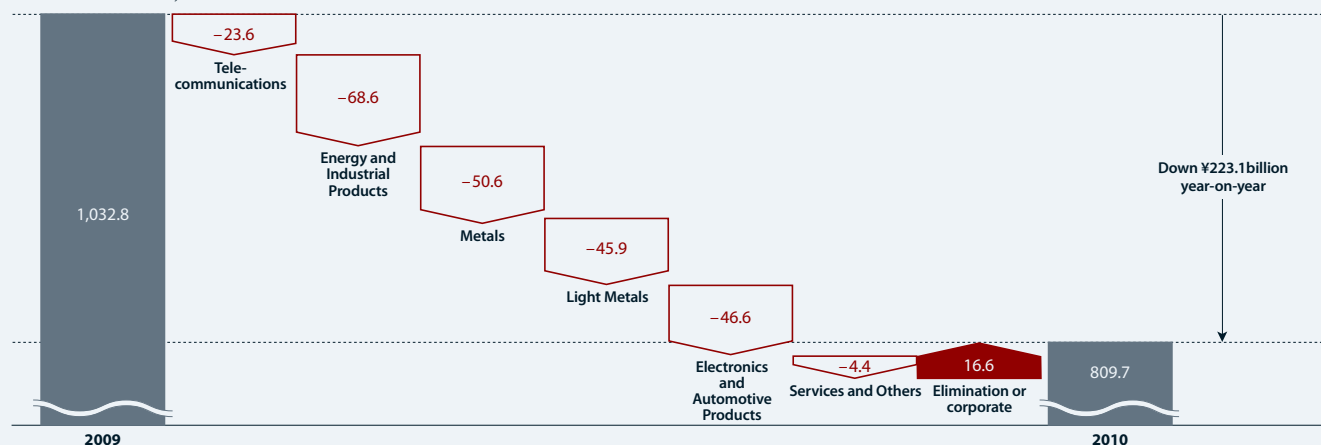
1,032.8

−23.6
Telecommunications

−68.6
Energy and Industrial Products

−50.6
Metals

−45.9
Light Metals

−46.6
Electronics and Automotive Products

−4.4
Services and Others

16.6
Elimination or corporate

809.7

Down ¥223.1billion year-on-year

2009

2010